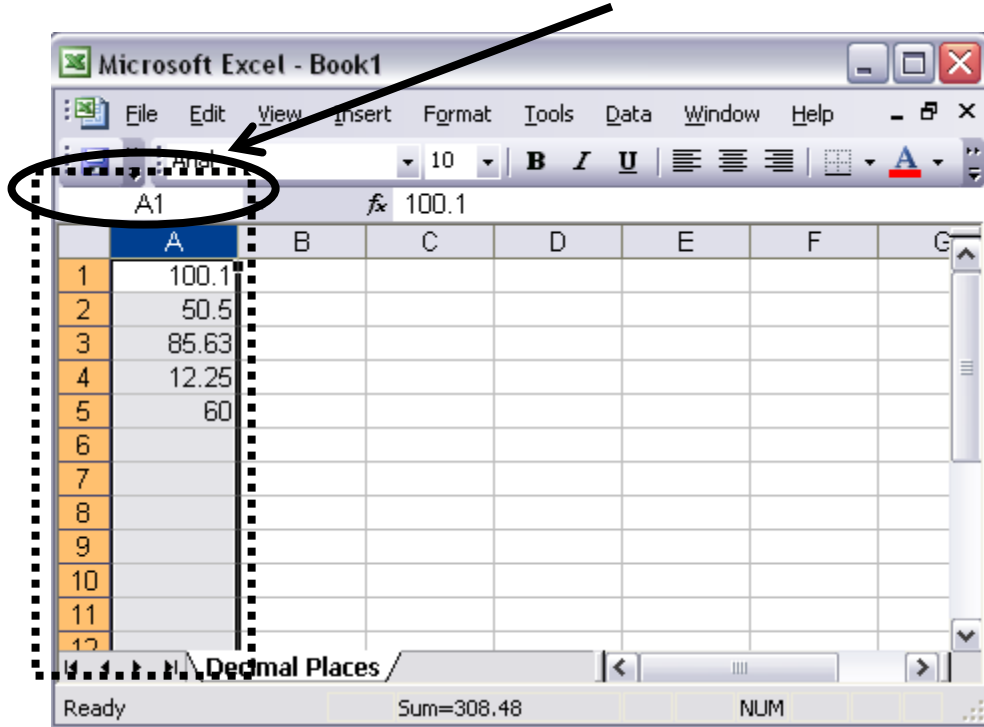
Microsoft Excel - Book1

File Edit View Insert Format Tools Data Window Help

Arial 10 B I U A

A1 $f_x$ 100.1

| | A | B | C | D | E | F | G |
|---|---|---|---|---|---|---|---|
| 1 | 100.1 | | | | | | |
| 2 | 50.5 | | | | | | |
| 3 | 85.63 | | | | | | |
| 4 | 12.25 | | | | | | |
| 5 | 60 | | | | | | |
| 6 | | | | | | | |
| 7 | | | | | | | |
| 8 | | | | | | | |
| 9 | | | | | | | |
| 10 | | | | | | | |
| 11 | | | | | | | |
| 12 | | | | | | | |

Decimal Places

Ready Sum=308.48 NUM